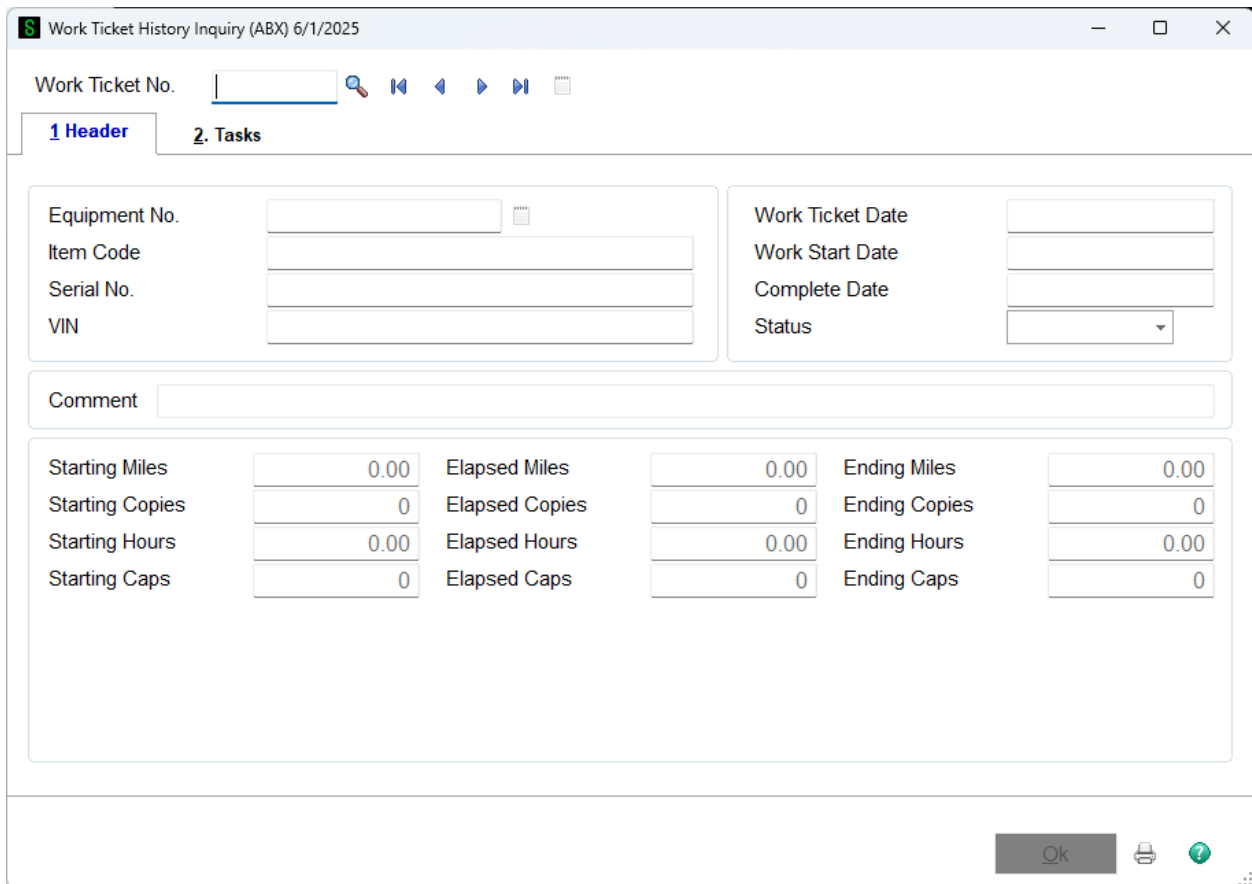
Work Ticket History Inquiry (ABX) 6/1/2025

Work Ticket No.

1 Header
2. Tasks

Equipment No.
Item Code
Serial No.
VIN

Work Ticket Date
Work Start Date
Complete Date
Status

Comment

Starting Miles 0.00
Starting Copies 0
Starting Hours 0.00
Starting Caps 0

Elapsed Miles 0.00
Elapsed Copies 0
Elapsed Hours 0.00
Elapsed Caps 0

Ending Miles 0.00
Ending Copies 0
Ending Hours 0.00
Ending Caps 0

Ok